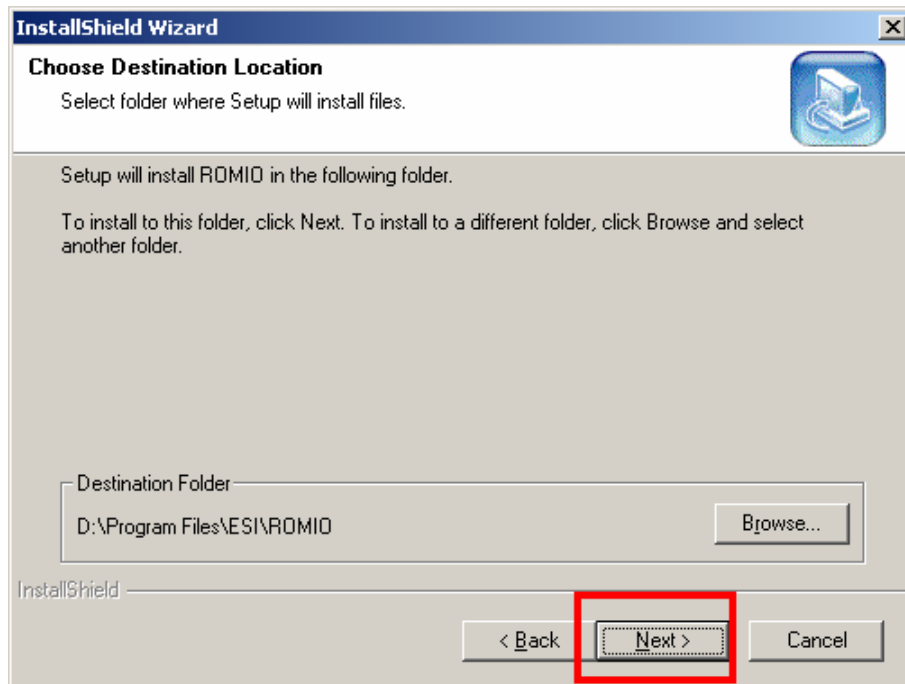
InstallShield Wizard

Choose Destination Location

Select folder where Setup will install files.

Setup will install ROMIO in the following folder.

To install to this folder, click Next. To install to a different folder, click Browse and select another folder.

Destination Folder

D:\Program Files\ESI\ROMIO

Browse...

InstallShield

< Back

Next >

Cancel